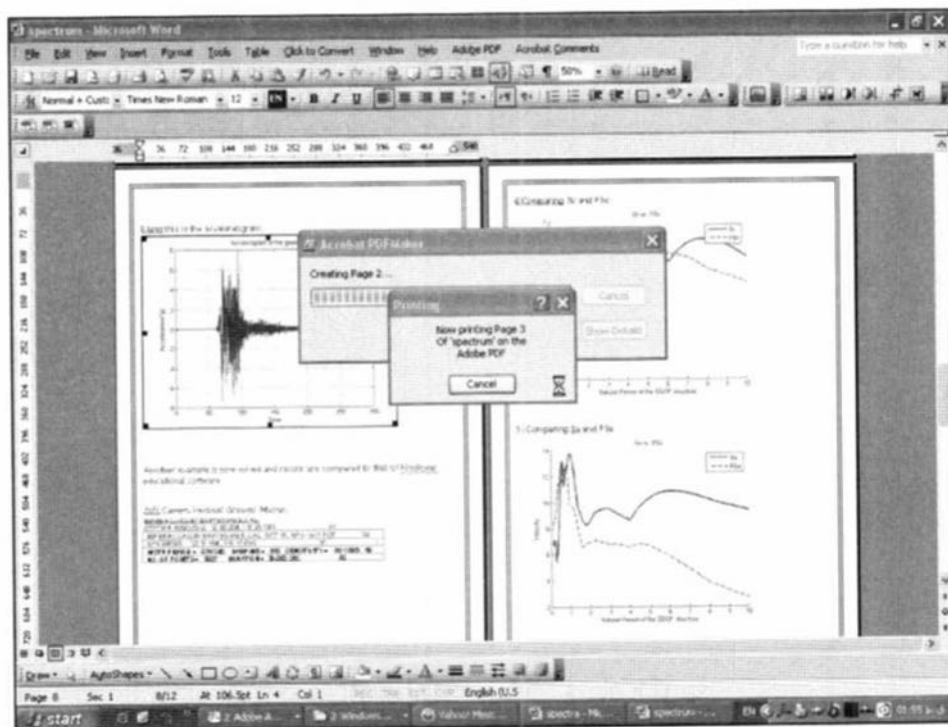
spectrum - Microsoft Word

File Edit View Insert Format Tools Table Click to Convert Window Help Adobe PDF Acrobat Comments

Type a question for help

50% Read

Normal + Cust: Times New Roman 12 B I U

Acrobat PDFMaker

Creating Page 2 ...

Cancel

Show Details

Printing

Now printing Page 3
Of 'spectrum' on the
Adobe PDF

Cancel

4.Comparing Sv and PSv

5. Comparing Sa and PSa

Another example is now solved and results are compared to that of Nonlinear educational software.

Draw AutoShapes

Page 8 Sec 1 8/12 At 106.5pt Ln 4 Col 1 REC TRK EXT OVR English (U.S

start 2 Adobe A... 2 Windows... Yahoo! Mes... spectra - Mi... spectrum -...